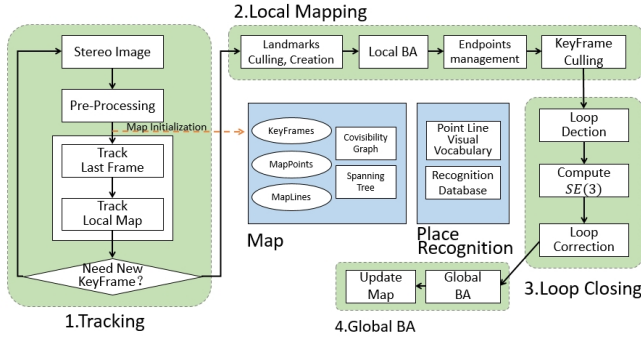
2.Local Mapping

Landmarks Culling, Creation

Local BA

Endpoints management

KeyFrame Culling

Stereo Image

Pre-Processing

Map Initialization

Track Last Frame

Track Local Map

Need New KeyFrame?

1.Tracking

KeyFrames

MapPoints

MapLines

Covisibility Graph

Spanning Tree

Map

Point Line Visual Vocabulary

Recognition Database

Place Recognition

Loop Dection

Compute $SE(3)$

Loop Correction

3.Loop Closing

Update Map

Global BA

4.Global BA